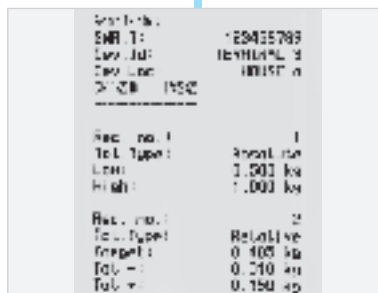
Sartorius
SNR.1: 123456789
Dev.ID: TERMINAL 9
Dev.Loc: HOUSE 6
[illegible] 1952
------------

Rec. no.: 1
Tol.Type: Absolute
Low: 0.500 kg
High: 1.000 kg

Rec. no.: 2
Tol.Type: Relative
Target: 0.105 kg
Tol.-: 0.210 kg
Tol.+: 0.150 kg